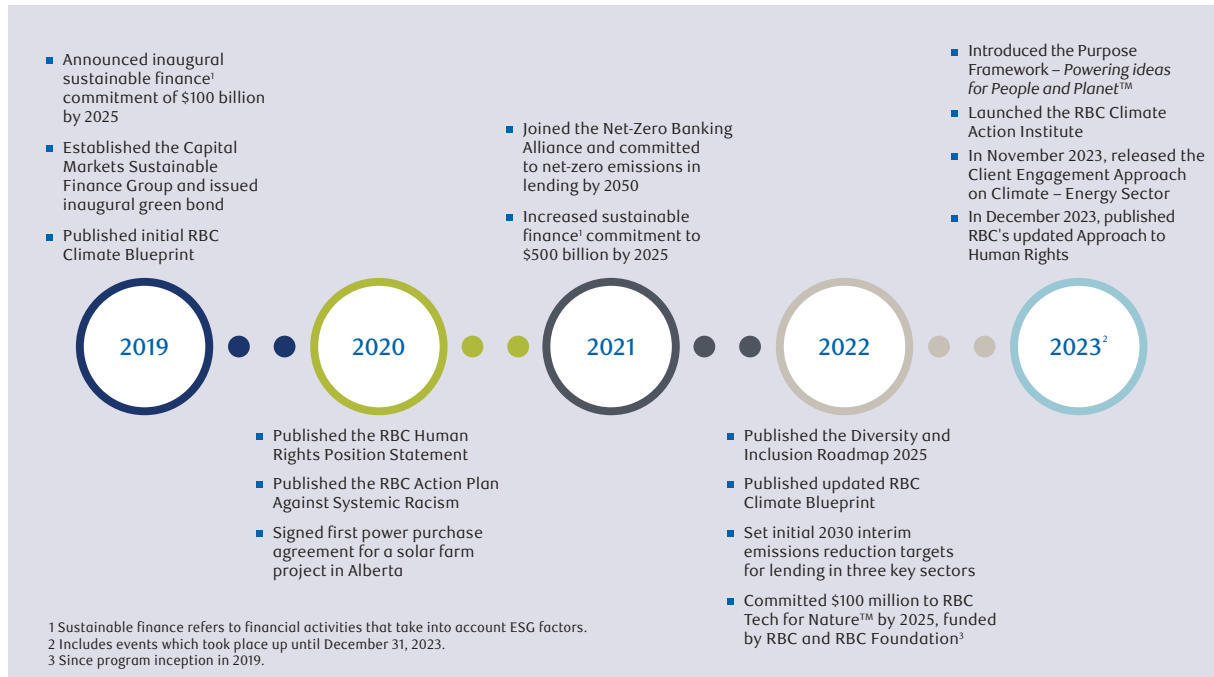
- Announced inaugural sustainable finance$^1$ commitment of \$100 billion by 2025
- Established the Capital Markets Sustainable Finance Group and issued inaugural green bond
- Published initial RBC Climate Blueprint

- Joined the Net-Zero Banking Alliance and committed to net-zero emissions in lending by 2050
- Increased sustainable finance$^1$ commitment to \$500 billion by 2025

- Introduced the Purpose Framework – *Powering ideas for People and Planet*™
- Launched the RBC Climate Action Institute
- In November 2023, released the Client Engagement Approach on Climate – Energy Sector
- In December 2023, published RBC's updated Approach to Human Rights

2019

2020

2021

2022

2023$^2$

- Published the RBC Human Rights Position Statement
- Published the RBC Action Plan Against Systemic Racism
- Signed first power purchase agreement for a solar farm project in Alberta

- Published the Diversity and Inclusion Roadmap 2025
- Published updated RBC Climate Blueprint
- Set initial 2030 interim emissions reduction targets for lending in three key sectors
- Committed \$100 million to RBC Tech for Nature™ by 2025, funded by RBC and RBC Foundation$^3$

1 Sustainable finance refers to financial activities that take into account ESG factors.
2 Includes events which took place up until December 31, 2023.
3 Since program inception in 2019.